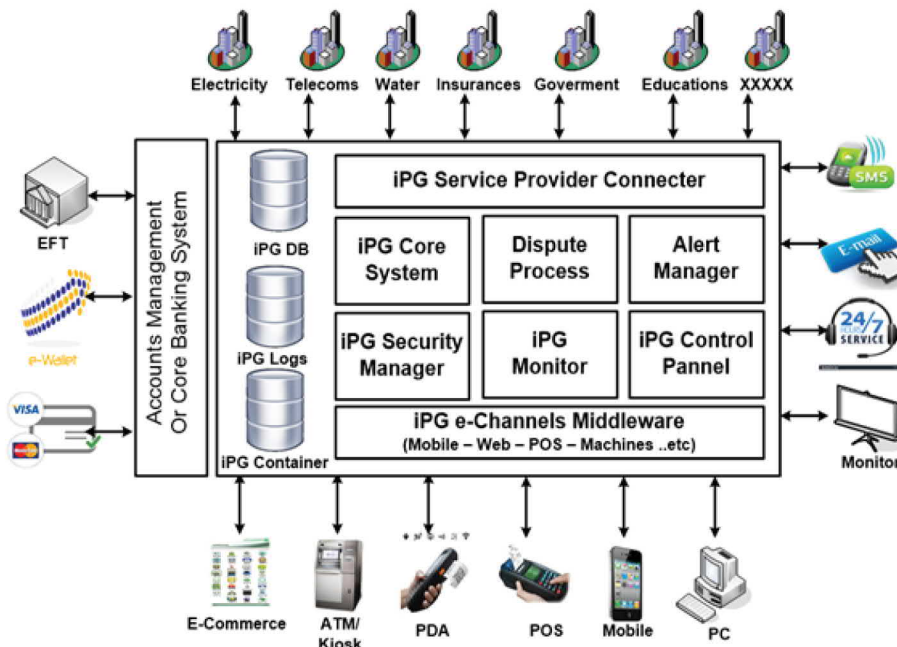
Electricity Telecoms Water Insurances Goverment Educations XXXXX

EFT

e-Wallet

VISA

Accounts Management Or Core Banking System

iPG DB

iPG Logs

iPG Container

iPG Service Provider Connecter

iPG Core System

Dispute Process

Alert Manager

iPG Security Manager

iPG Monitor

iPG Control Pannel

iPG e-Channels Middleware
(Mobile – Web – POS – Machines ..etc)

SMS

E-mail

24/7 HOURS SERVICE

Monitor

E-Commerce

ATM/ Kiosk

PDA

POS

Mobile

PC